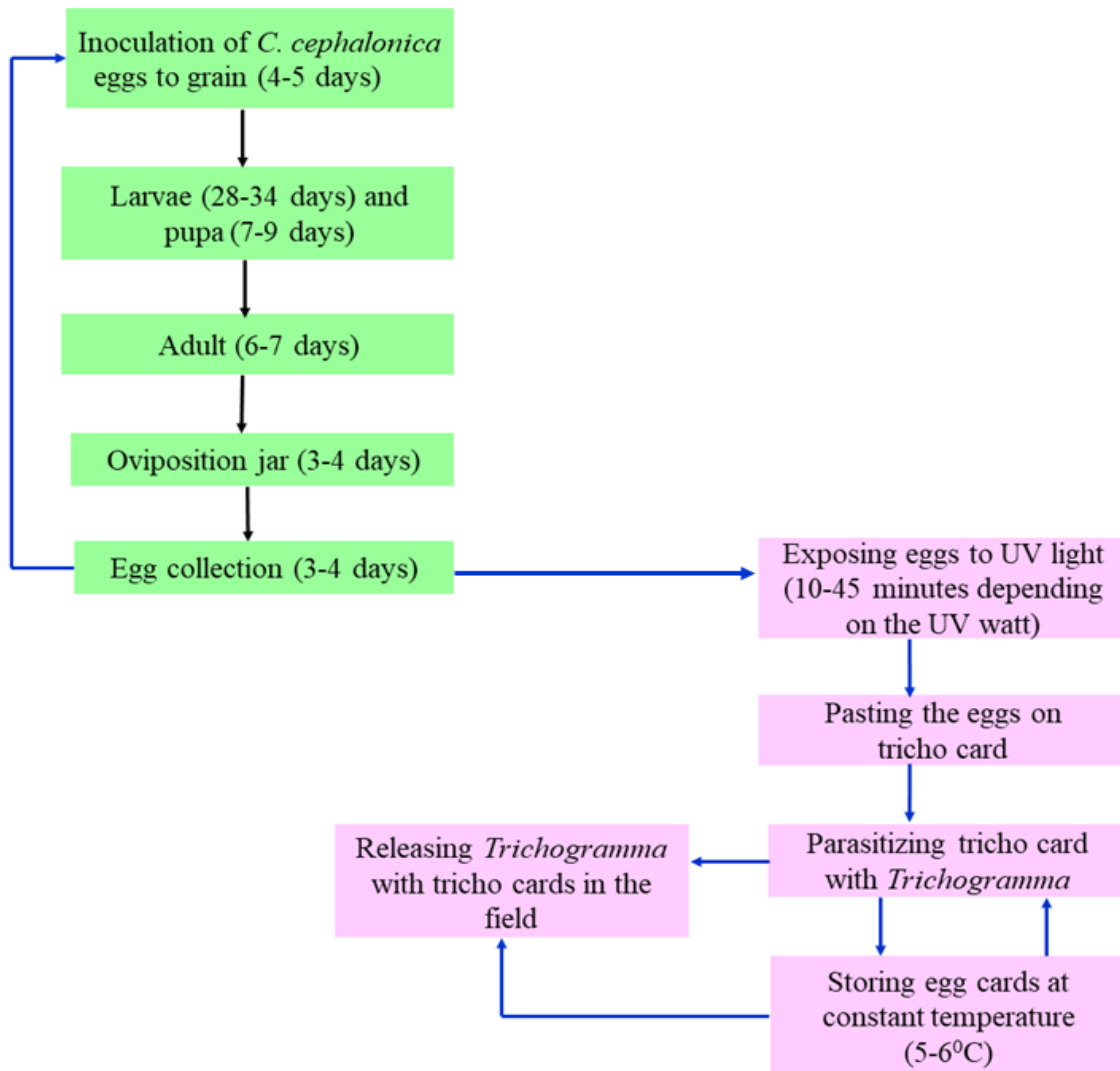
Inoculation of C. cephalonica eggs to grain (4-5 days)

Larvae (28-34 days) and pupa (7-9 days)

Adult (6-7 days)

Oviposition jar (3-4 days)

Egg collection (3-4 days)

Exposing eggs to UV light (10-45 minutes depending on the UV watt)

Pasting the eggs on tricho card

Parasitizing tricho card with Trichogramma

Releasing Trichogramma with tricho cards in the field

Storing egg cards at constant temperature (5-6$^0$C)